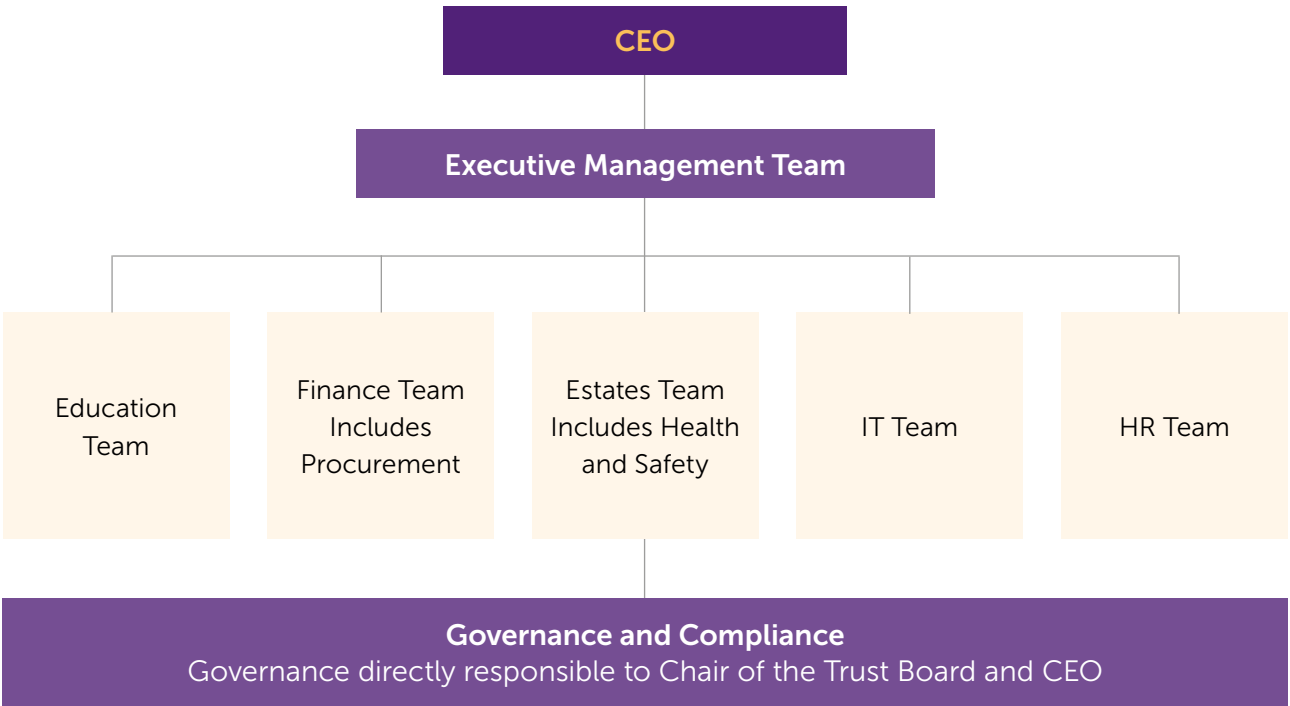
CEO

Executive Management Team

Education Team

Finance Team Includes Procurement

Estates Team Includes Health and Safety

IT Team

HR Team

Governance and Compliance
Governance directly responsible to Chair of the Trust Board and CEO